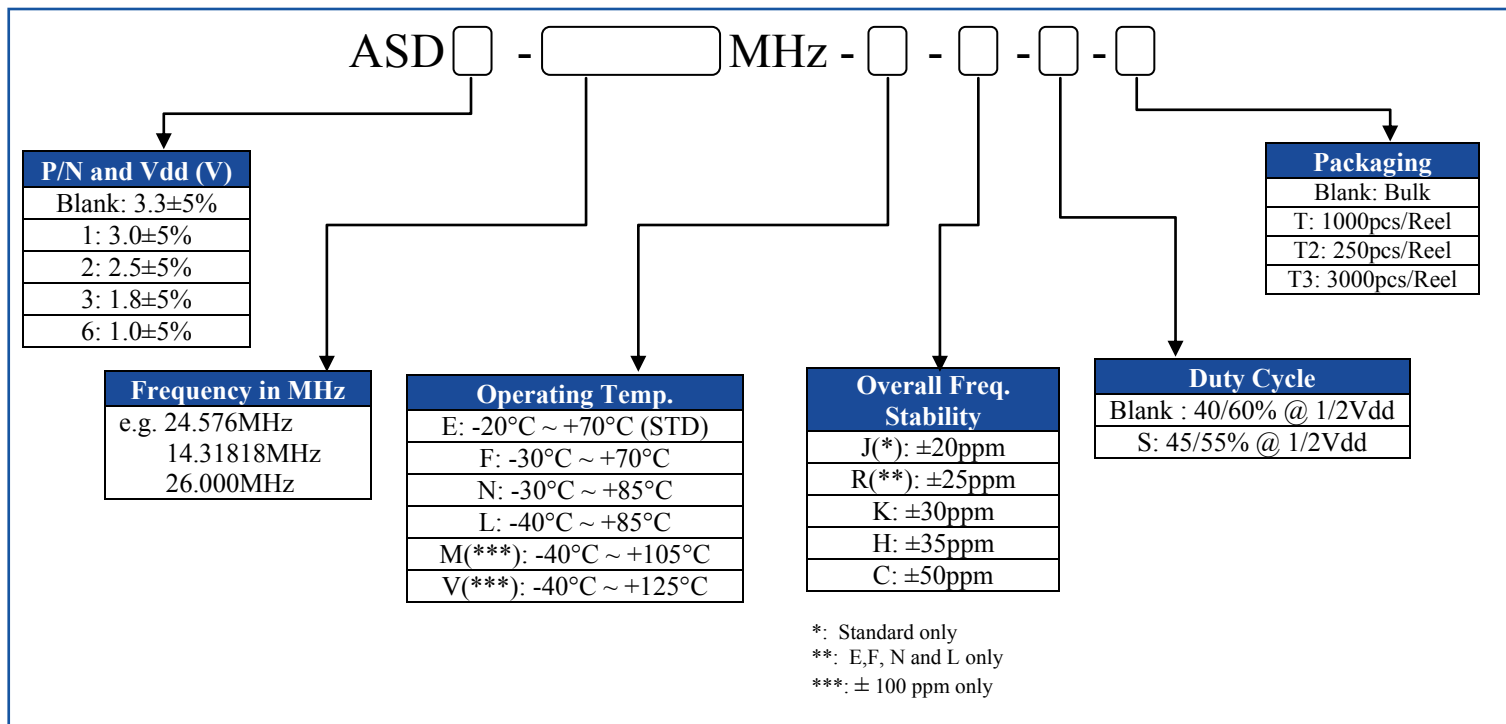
ASD - MHz - - - -

| P/N and Vdd (V) |
|---|
| Blank: 3.3±5% |
| 1: 3.0±5% |
| 2: 2.5±5% |
| 3: 1.8±5% |
| 6: 1.0±5% |

| Frequency in MHz |
|---|
| e.g. 24.576MHz<br>14.31818MHz<br>26.000MHz |

| Operating Temp. |
|---|
| E: -20°C ~ +70°C (STD) |
| F: -30°C ~ +70°C |
| N: -30°C ~ +85°C |
| L: -40°C ~ +85°C |
| M(***): -40°C ~ +105°C |
| V(***): -40°C ~ +125°C |

| Overall Freq. Stability |
|---|
| J(*): ±20ppm |
| R(**): ±25ppm |
| K: ±30ppm |
| H: ±35ppm |
| C: ±50ppm |

*: Standard only
**: E,F, N and L only
***: ± 100 ppm only

| Duty Cycle |
|---|
| Blank : 40/60% @ 1/2Vdd |
| S: 45/55% @ 1/2Vdd |

| Packaging |
|---|
| Blank: Bulk |
| T: 1000pcs/Reel |
| T2: 250pcs/Reel |
| T3: 3000pcs/Reel |